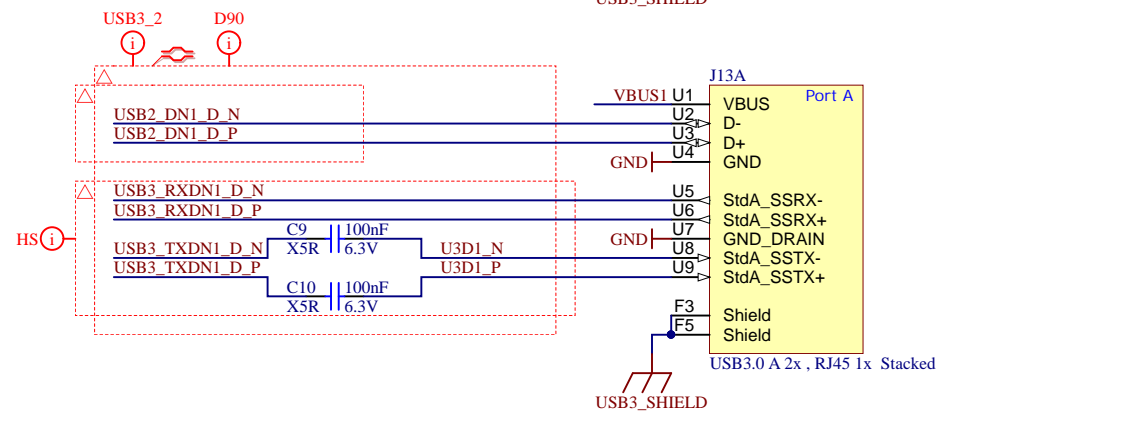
USB3_SHIELD

USB3_2
D90
i
i

J13A
VBUS1 U1
VBUS
Port A
USB2_DN1_D_N
U2
D-
USB2_DN1_D_P
U3
D+
GND
U4
GND

USB3_RXDN1_D_N
U5
StdA_SSRX-
USB3_RXDN1_D_P
U6
StdA_SSRX+
HS i
C9
100nF
GND
U7
GND_DRAIN
USB3_TXDN1_D_N
X5R
6.3V
U3D1_N
U8
StdA_SSTX-
USB3_TXDN1_D_P
U3D1_P
U9
StdA_SSTX+
C10
100nF
X5R
6.3V
F3
Shield
F5
Shield
USB3.0 A 2x , RJ45 1x Stacked

USB3_SHIELD